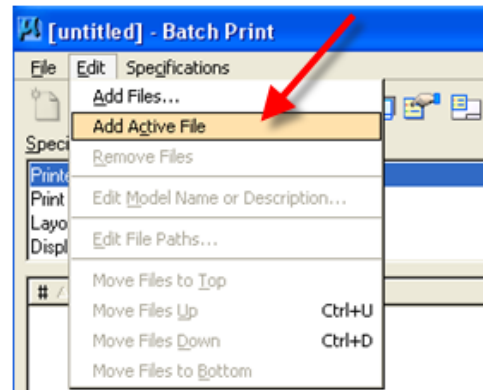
[untitled] - Batch Print

File Edit Specifications

Speci

Printe
Print
Layo
Displ

#

Add Files...
Add Active File
Remove Files
Edit Model Name or Description...
Edit File Paths...
Move Files to Top
Move Files Up Ctrl+U
Move Files Down Ctrl+D
Move Files to Bottom